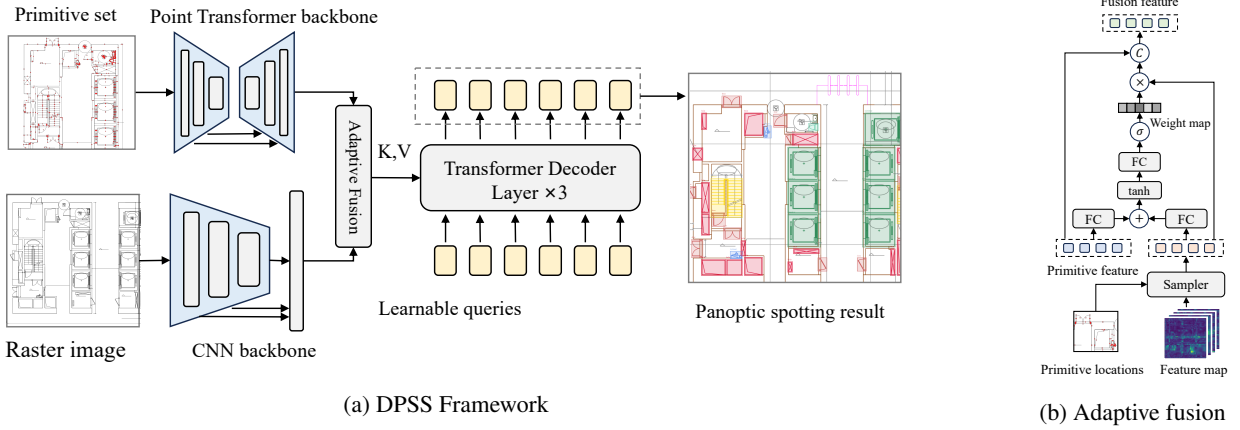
Primitive set

Point Transformer backbone

Adaptive Fusion

K,V

Transformer Decoder Layer ×3

Learnable queries

Panoptic spotting result

Raster image

CNN backbone

(a) DPSS Framework

Fusion feature

$c$

$\times$

Weight map

$\sigma$

FC

tanh

FC

$+$

FC

Primitive feature

Sampler

Primitive locations

Feature map

(b) Adaptive fusion